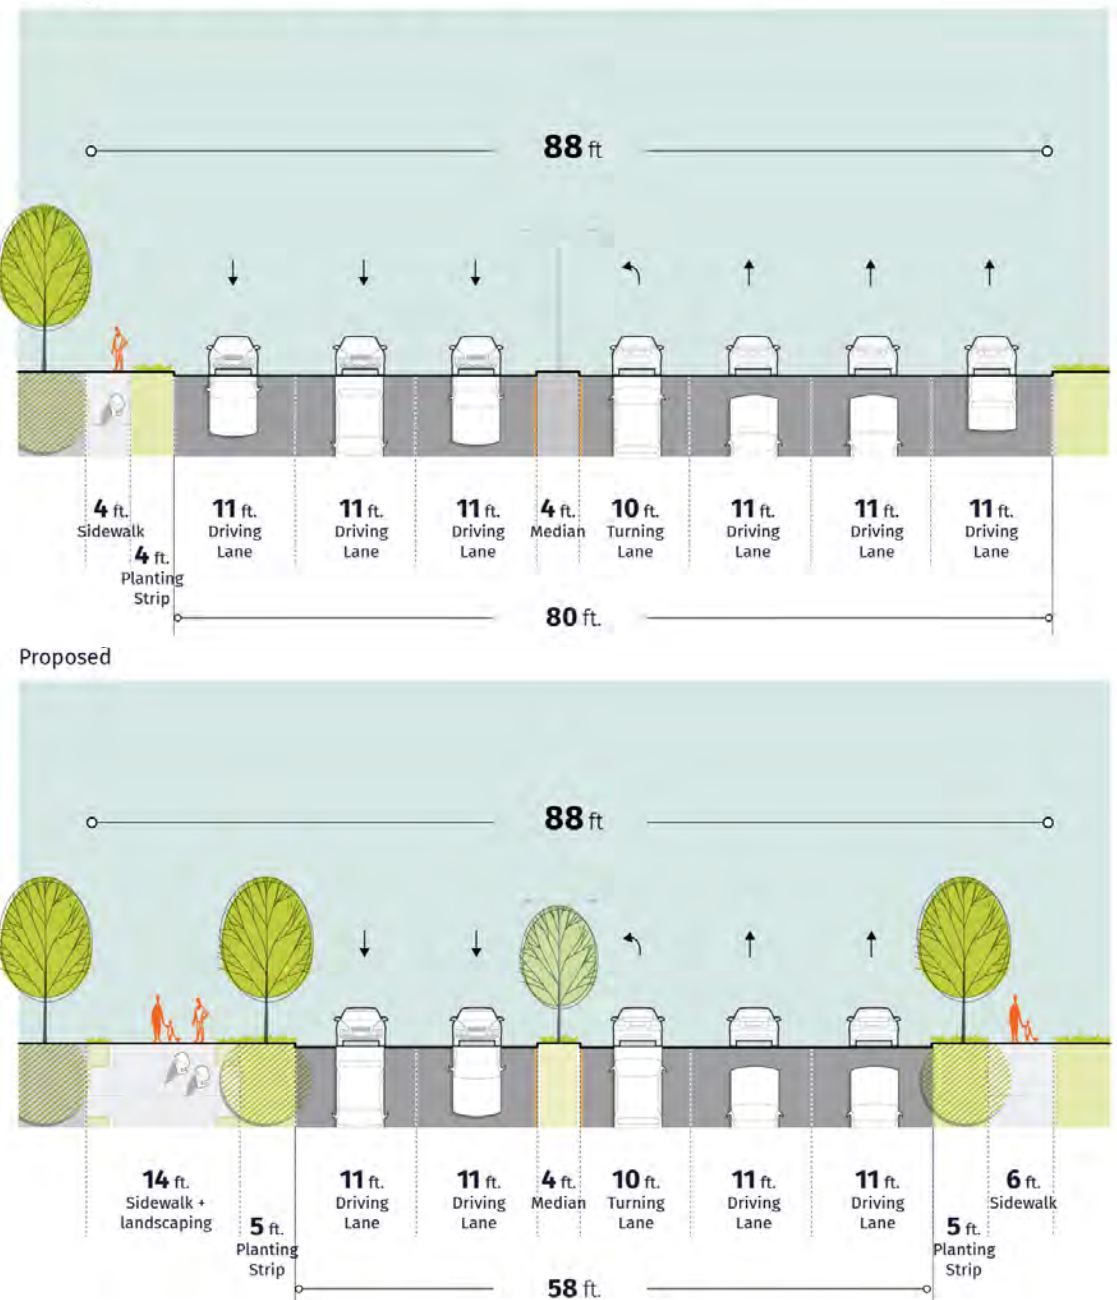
88 ft

4 ft. Sidewalk

4 ft. Planting Strip

11 ft. Driving Lane

11 ft. Driving Lane

11 ft. Driving Lane

4 ft. Median

10 ft. Turning Lane

11 ft. Driving Lane

11 ft. Driving Lane

11 ft. Driving Lane

80 ft.

Proposed

88 ft

14 ft. Sidewalk + landscaping

5 ft. Planting Strip

11 ft. Driving Lane

11 ft. Driving Lane

4 ft. Median

10 ft. Turning Lane

11 ft. Driving Lane

11 ft. Driving Lane

5 ft. Planting Strip

6 ft. Sidewalk

58 ft.